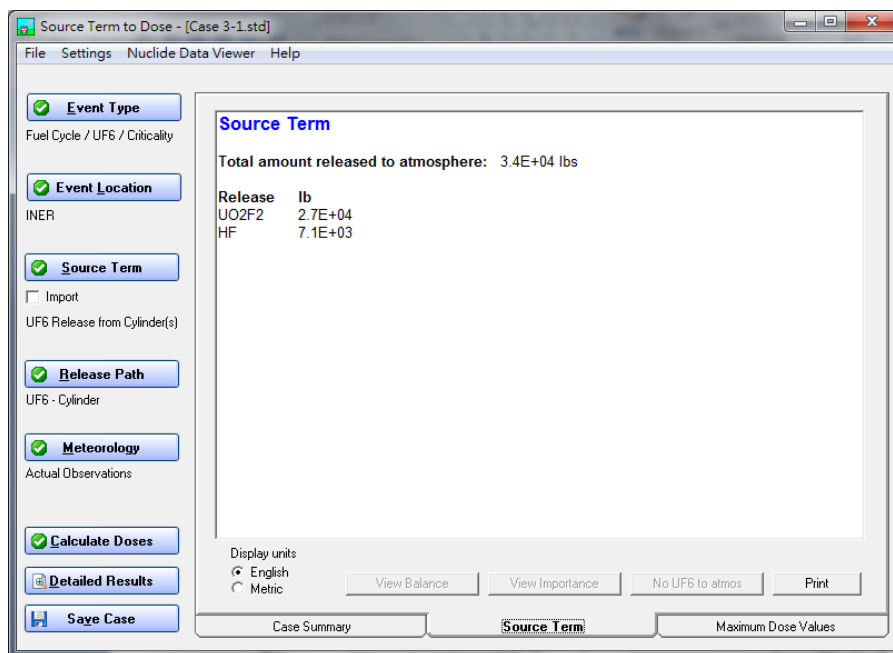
Source Term to Dose - [Case 3-1.std]

File Settings Nuclide Data Viewer Help

Event Type
Fuel Cycle / UF6 / Criticality

Event Location
INER

Source Term
Import
UF6 Release from Cylinder(s)

Release Path
UF6 - Cylinder

Meteorology
Actual Observations

Calculate Doses
Detailed Results
Save Case

Source Term

Total amount released to atmosphere: 3.4E+04 lbs

| Release | lb |
|---|---|
| UO2F2 | 2.7E+04 |
| HF | 7.1E+03 |

Display units
English
Metric

View Balance
View Importance
No UF6 to atmos
Print

Case Summary
Source Term
Maximum Dose Values